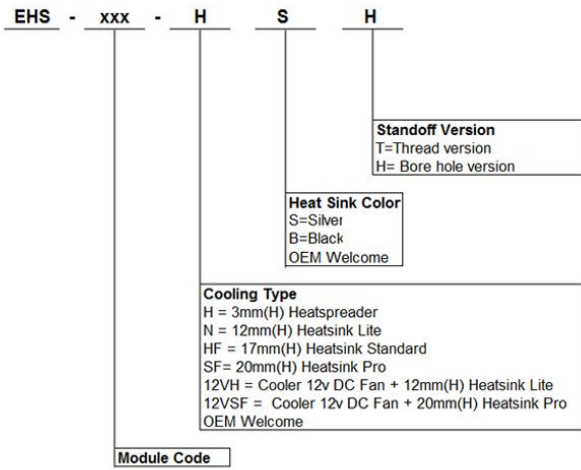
EHS - xxx - H S H

Standoff Version
T=Thread version
H= Bore hole version

Heat Sink Color
S=Silver
B=Black
OEM Welcome

Cooling Type
H = 3mm(H) Heatspreader
N = 12mm(H) Heatsink Lite
HF = 17mm(H) Heatsink Standard
SF= 20mm(H) Heatsink Pro
12VH = Cooler 12v DC Fan + 12mm(H) Heatsink Lite
12VSF = Cooler 12v DC Fan + 20mm(H) Heatsink Pro
OEM Welcome

Module Code